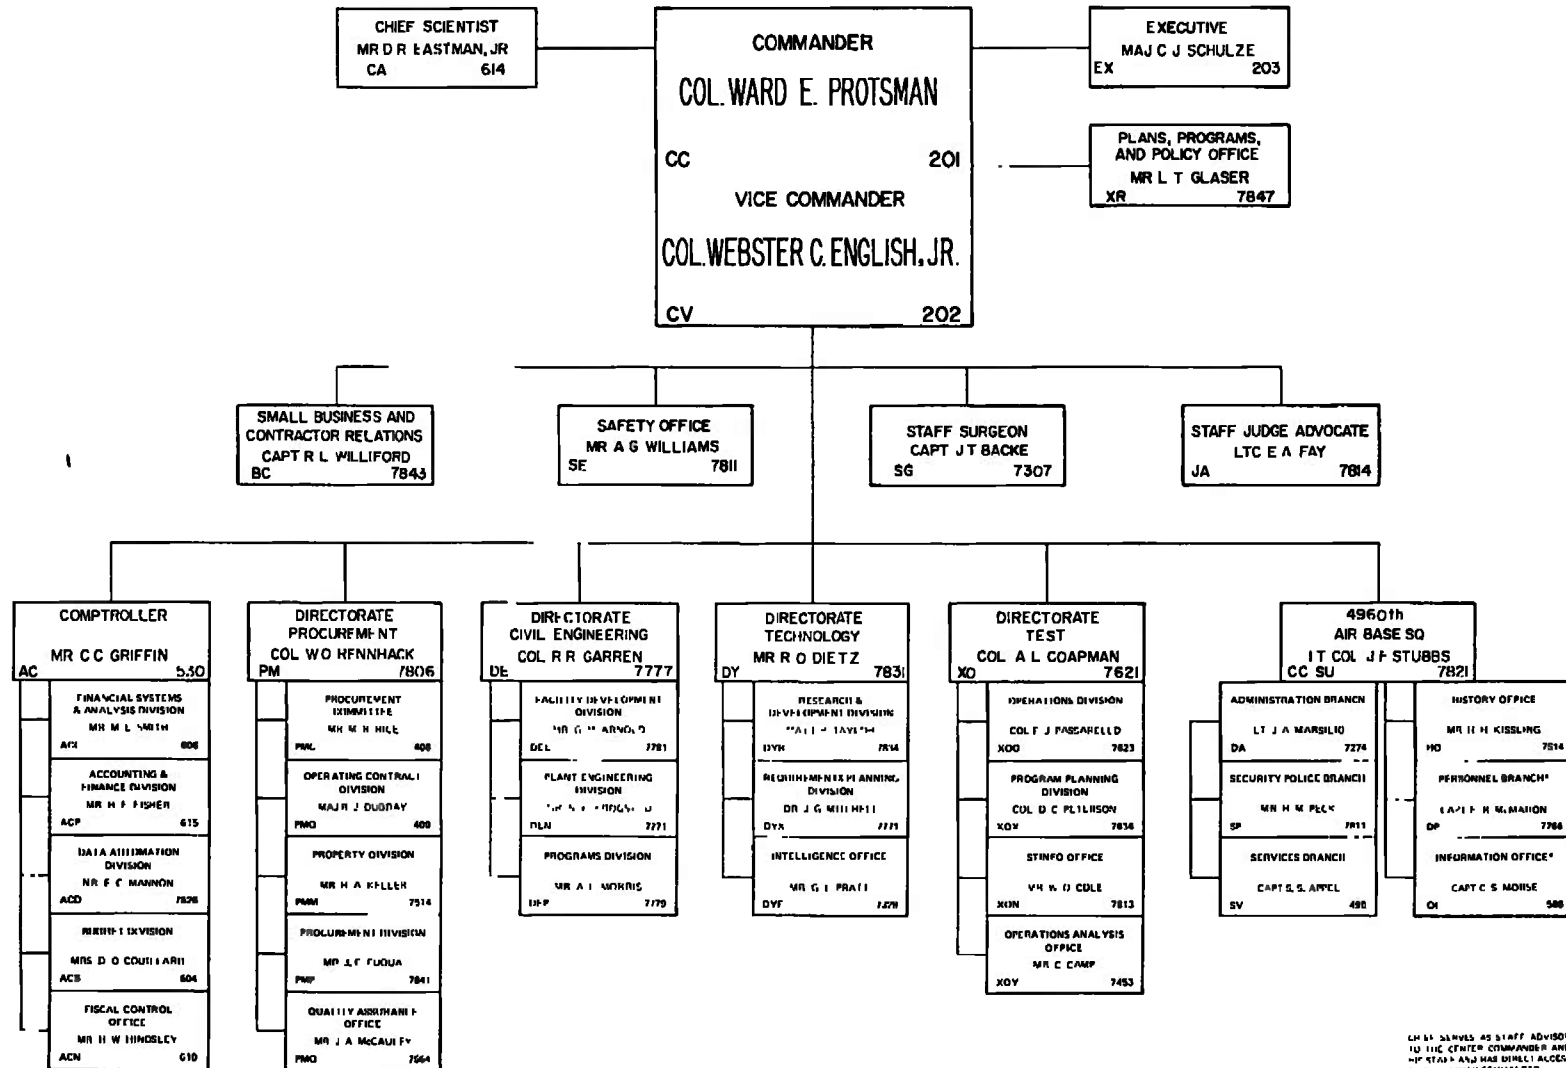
CHIEF SCIENTIST
MR D R EASTMAN, JR
CA 614

COMMANDER
COL. WARD E. PROTSMAN
CC 201
VICE COMMANDER
COL. WEBSTER C. ENGLISH, JR.
CV 202

EXECUTIVE
MAJ C J SCHULZE
EX 203

PLANS, PROGRAMS, AND POLICY OFFICE
MR L T GLASER
XR 7847

SMALL BUSINESS AND CONTRACTOR RELATIONS
CAPT R L WILLIFORD
BC 7843

SAFETY OFFICE
MR A G WILLIAMS
SE 7811

STAFF SURGEON
CAPT J T BACKE
SG 7307

STAFF JUDGE ADVOCATE
LTC E A FAY
JA 7814

COMPTROLLER
MR C C GRIFFIN
AC 530

FINANCIAL SYSTEMS & ANALYSIS DIVISION
MR M L SMITH
ACI 606

ACCOUNTING & FINANCE DIVISION
MR H F FISHER
ACF 615

DATA AUTOMATION DIVISION
MR E C MANNON
ACD 7826

BUDGET DIVISION
MRS D O COUILLARD
ACB 604

FISCAL CONTROL OFFICE
MR H W HINDSLEY
ACN 610

DIRECTORATE PROCUREMENT
COL W O RENNHACK
PM 7806

PROCUREMENT COMMITTEE
MR M H RICE
PMC 408

OPERATING CONTRACT DIVISION
MAJ R J DUDRAY
PMO 400

PROPERTY DIVISION
MR H A KELLER
PMM 7514

PROCUREMENT DIVISION
MR J C FUQUA
PMP 7841

QUALITY ASSURANCE OFFICE
MR J A McCAULEY
PMQ 7664

DIRECTORATE CIVIL ENGINEERING
COL R R GARREN
DE 7777

FACILITY DEVELOPMENT DIVISION
MR G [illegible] ARNOLD
DEL 7781

PLANT ENGINEERING DIVISION
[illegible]
DEN 7771

PROGRAMS DIVISION
MR A L NORRIS
DEP 7779

DIRECTORATE TECHNOLOGY
MR R O DIETZ
DY 7831

RESEARCH & DEVELOPMENT DIVISION
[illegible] TAYLOR
DYR 7814

REQUIREMENTS PLANNING DIVISION
DR J G MITCHELL
DYX 7771

INTELLIGENCE OFFICE
MR G L PRATT
DYF 7279

DIRECTORATE TEST
COL A L COAPMAN
XO 7621

OPERATIONS DIVISION
COL F J PASSARELLO
XOO 7623

PROGRAM PLANNING DIVISION
COL D C PETERSON
XOY 7836

STINFO OFFICE
MR W O COLE
XON 7813

OPERATIONS ANALYSIS OFFICE
MR C CAMP
XOY 7453

4960th AIR BASE SQ
LT COL J F STUBBS
CC SU 7821

ADMINISTRATION BRANCH
LT J A MARSILIO
DA 7274

SECURITY POLICE BRANCH
MR H M PECK
SP 7811

SERVICES BRANCH
CAPT G S APPEL
SV 490

HISTORY OFFICE
MR H H KISSLING
HO 7514

PERSONNEL BRANCH*
CAPT F R McMAHON
DP 7766

INFORMATION OFFICE*
CAPT C S MOISE
OI 586

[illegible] SERVES AS STAFF ADVISOR TO THE CENTER COMMANDER AND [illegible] STAFF AND HAS DIRECT ACCESS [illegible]